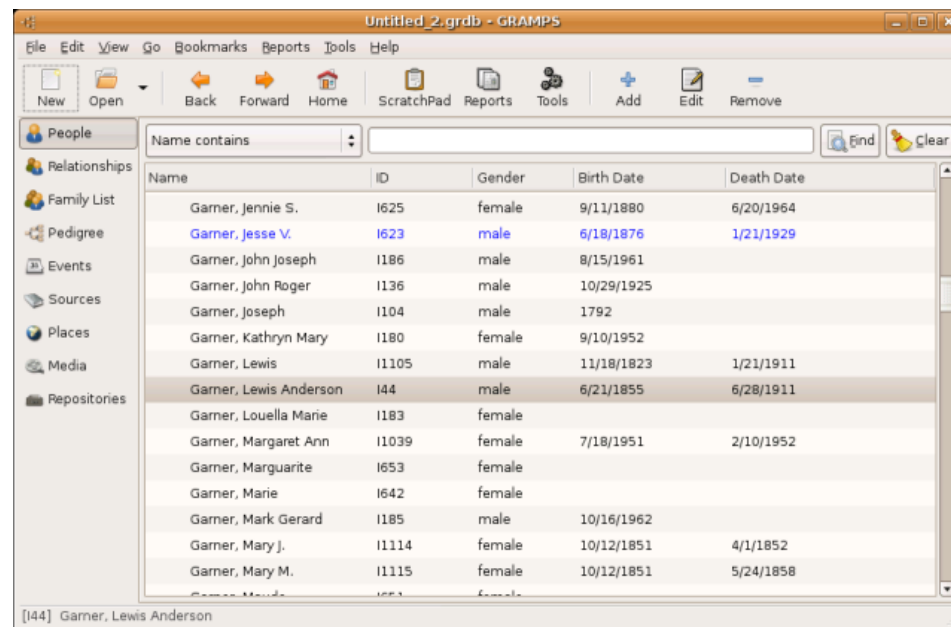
Untitled_2.grdb - GRAMPS

File Edit View Go Bookmarks Reports Tools Help

New Open Back Forward Home ScratchPad Reports Tools Add Edit Remove

People
Relationships
Family List
Pedigree
Events
Sources
Places
Media
Repositories

Name contains

Find Clear

| Name | ID | Gender | Birth Date | Death Date |
|---|---|---|---|---|
| Garner, Jennie S. | I625 | female | 9/11/1880 | 6/20/1964 |
| Garner, Jesse V. | I623 | male | 6/18/1876 | 1/21/1929 |
| Garner, John Joseph | I186 | male | 8/15/1961 | |
| Garner, John Roger | I136 | male | 10/29/1925 | |
| Garner, Joseph | I104 | male | 1792 | |
| Garner, Kathryn Mary | I180 | female | 9/10/1952 | |
| Garner, Lewis | I1105 | male | 11/18/1823 | 1/21/1911 |
| Garner, Lewis Anderson | I44 | male | 6/21/1855 | 6/28/1911 |
| Garner, Louella Marie | I183 | female | | |
| Garner, Margaret Ann | I1039 | female | 7/18/1951 | 2/10/1952 |
| Garner, Marguarite | I653 | female | | |
| Garner, Marie | I642 | female | | |
| Garner, Mark Gerard | I185 | male | 10/16/1962 | |
| Garner, Mary J. | I1114 | female | 10/12/1851 | 4/1/1852 |
| Garner, Mary M. | I1115 | female | 10/12/1851 | 5/24/1858 |
| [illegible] | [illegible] | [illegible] | | |

[I44] Garner, Lewis Anderson